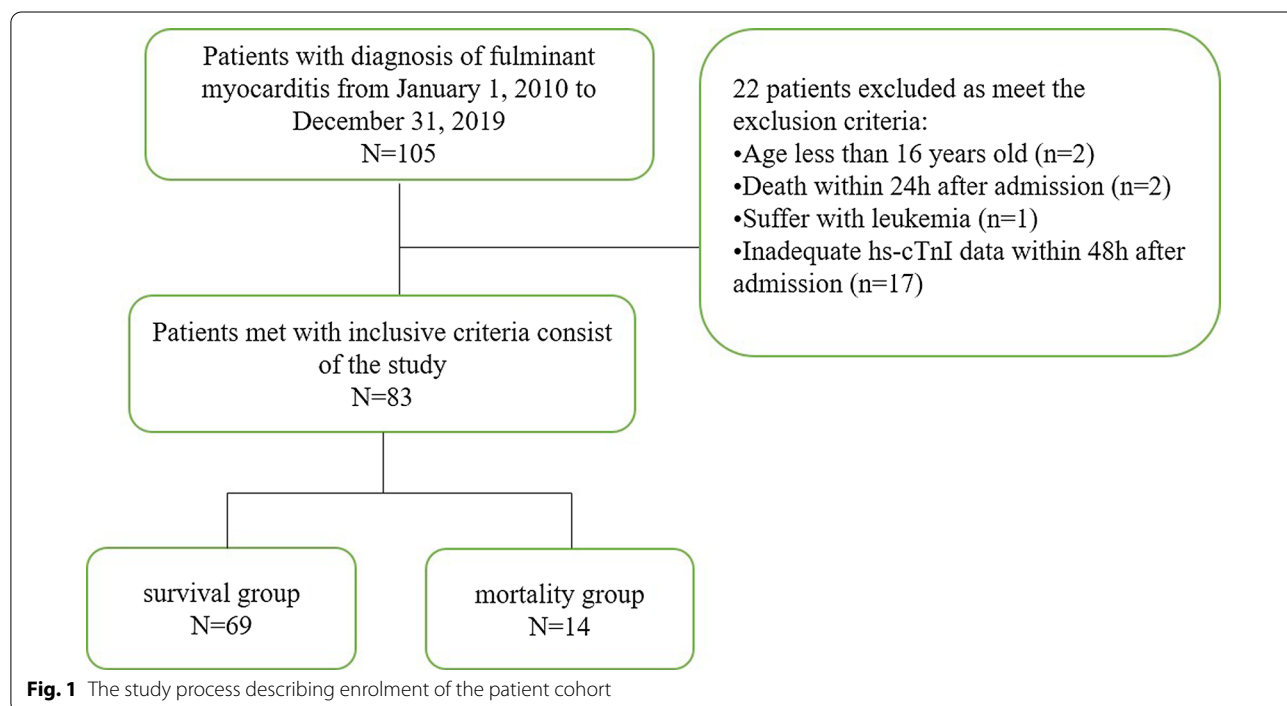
Patients with diagnosis of fulminant myocarditis from January 1, 2010 to December 31, 2019
N=105

22 patients excluded as meet the exclusion criteria:
•Age less than 16 years old (n=2)
•Death within 24h after admission (n=2)
•Suffer with leukemia (n=1)
•Inadequate hs-cTnI data within 48h after admission (n=17)

Patients met with inclusive criteria consist of the study
N=83

survival group
N=69

mortality group
N=14

**Fig. 1** The study process describing enrolment of the patient cohort